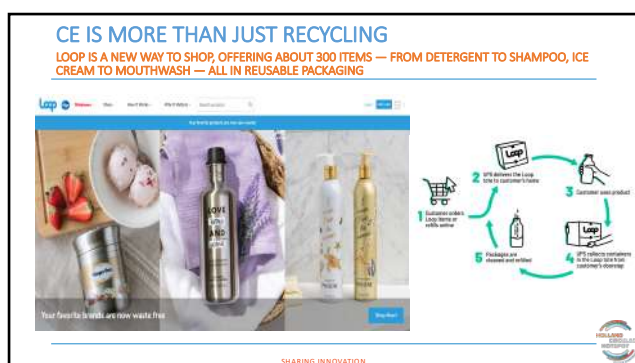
CE IS MORE THAN JUST RECYCLING

LOOP IS A NEW WAY TO SHOP, OFFERING ABOUT 300 ITEMS — FROM DETERGENT TO SHAMPOO, ICE CREAM TO MOUTHWASH — ALL IN REUSABLE PACKAGING

Loop

Your favorite brands are now waste free

Shop Now!

1 Customer orders Loop items or refills online

2 UPS delivers the Loop tote to customer's home

3 Customer uses product

Loop

4 UPS collects containers in the Loop tote from customer's doorstep

5 Packages are cleaned and refilled

HOLLAND CIRCULAR HOTSPOT

SHARING INNOVATION